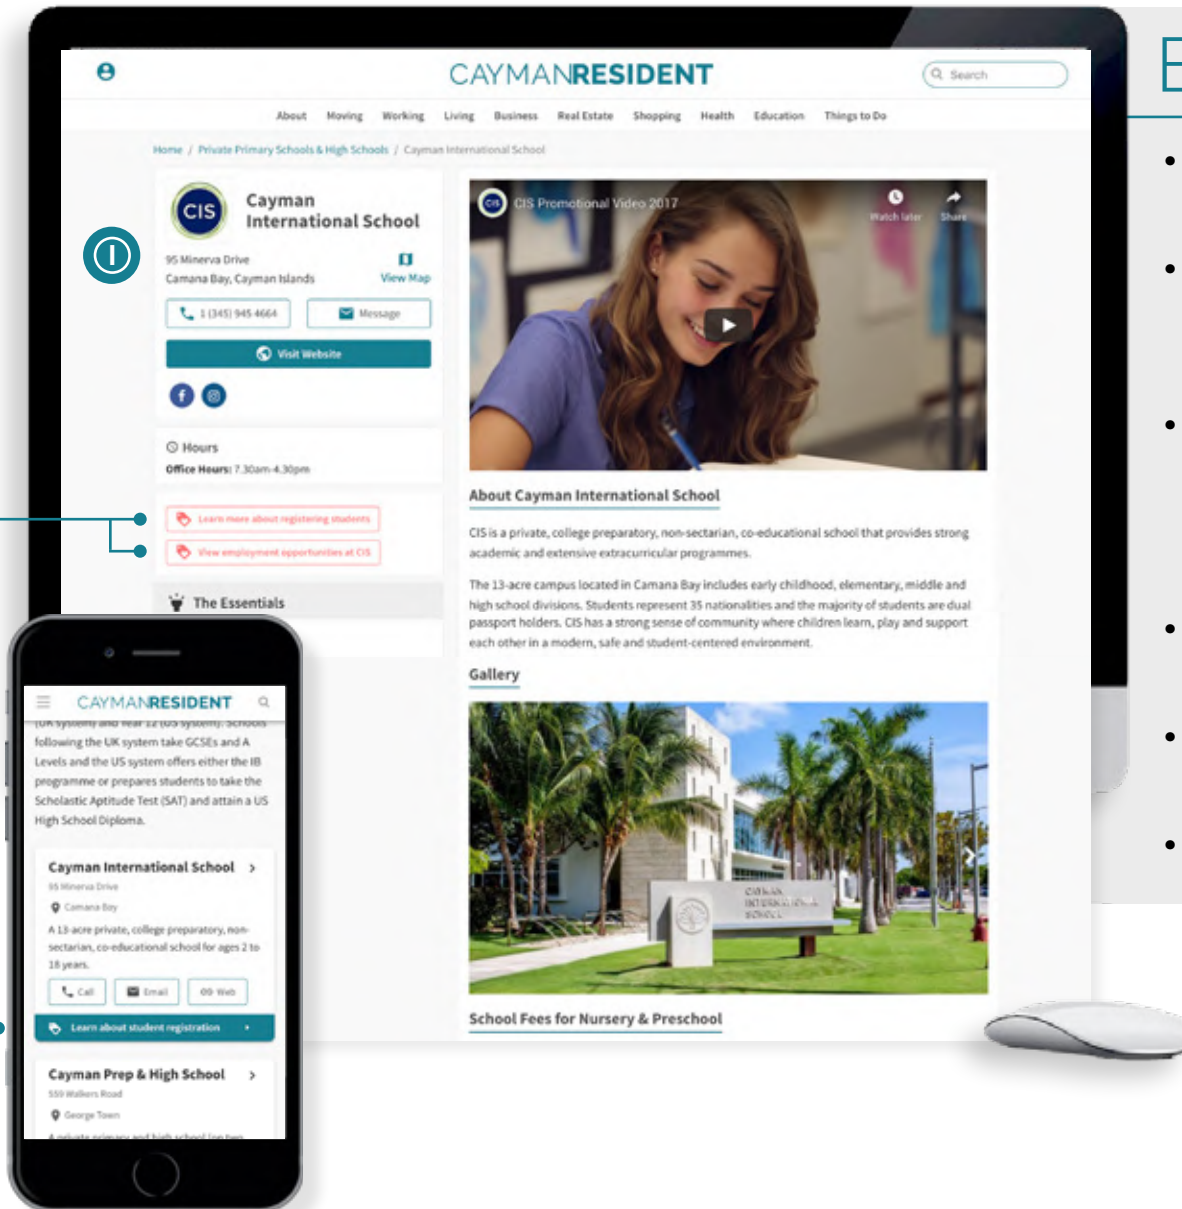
CAYMANRESIDENT

Search

About Moving Working Living Business Real Estate Shopping Health Education Things to Do

Home / Private Primary Schools & High Schools / Cayman International School

CIS

Cayman International School

95 Minerva Drive
Camana Bay, Cayman Islands

View Map

1 (345) 945 4664

Message

Visit Website

Hours
Office Hours: 7.30am-4.30pm

Learn more about registering students

View employment opportunities at CIS

The Essentials

CIS Promotional Video 2017

Watch later

Share

About Cayman International School

CIS is a private, college preparatory, non-sectarian, co-educational school that provides strong academic and extensive extracurricular programmes.

The 13-acre campus located in Camana Bay includes early childhood, elementary, middle and high school divisions. Students represent 35 nationalities and the majority of students are dual passport holders. CIS has a strong sense of community where children learn, play and support each other in a modern, safe and student-centered environment.

Gallery

CAYMAN INTERNATIONAL SCHOOL

School Fees for Nursery & Preschool

CAYMANRESIDENT

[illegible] following the UK system take GCSEs and A Levels and the US system offers either the IB programme or prepares students to take the Scholastic Aptitude Test (SAT) and attain a US High School Diploma.

Cayman International School

95 Minerva Drive

Camana Bay

A 13-acre private, college preparatory, non-sectarian, co-educational school for ages 2 to 18 years.

Call Email Web

Learn about student registration

Cayman Prep & High School

559 Walkers Road

George Town

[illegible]

E